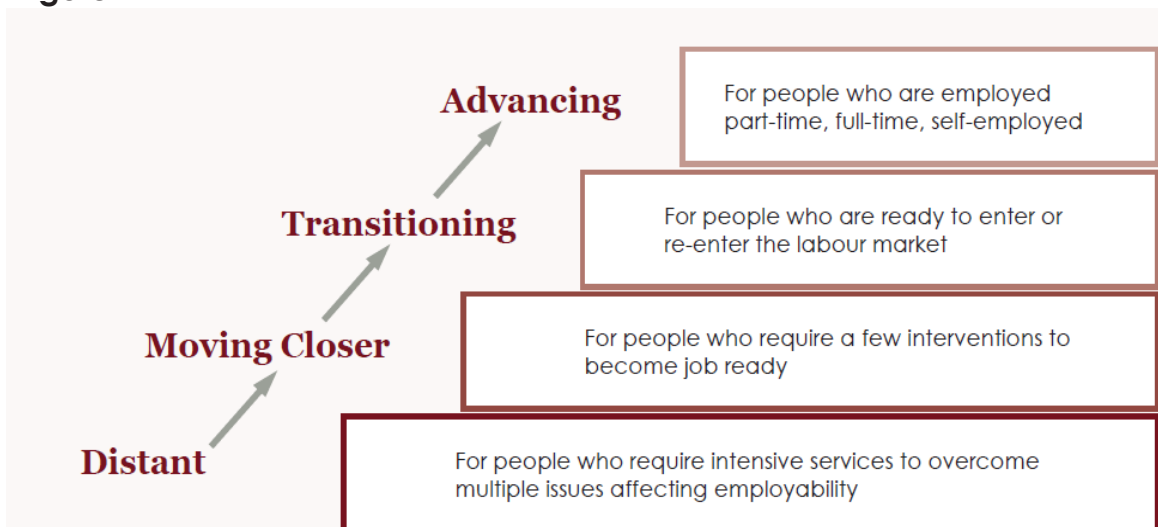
Advancing

For people who are employed part-time, full-time, self-employed

Transitioning

For people who are ready to enter or re-enter the labour market

Moving Closer

For people who require a few interventions to become job ready

Distant

For people who require intensive services to overcome multiple issues affecting employability